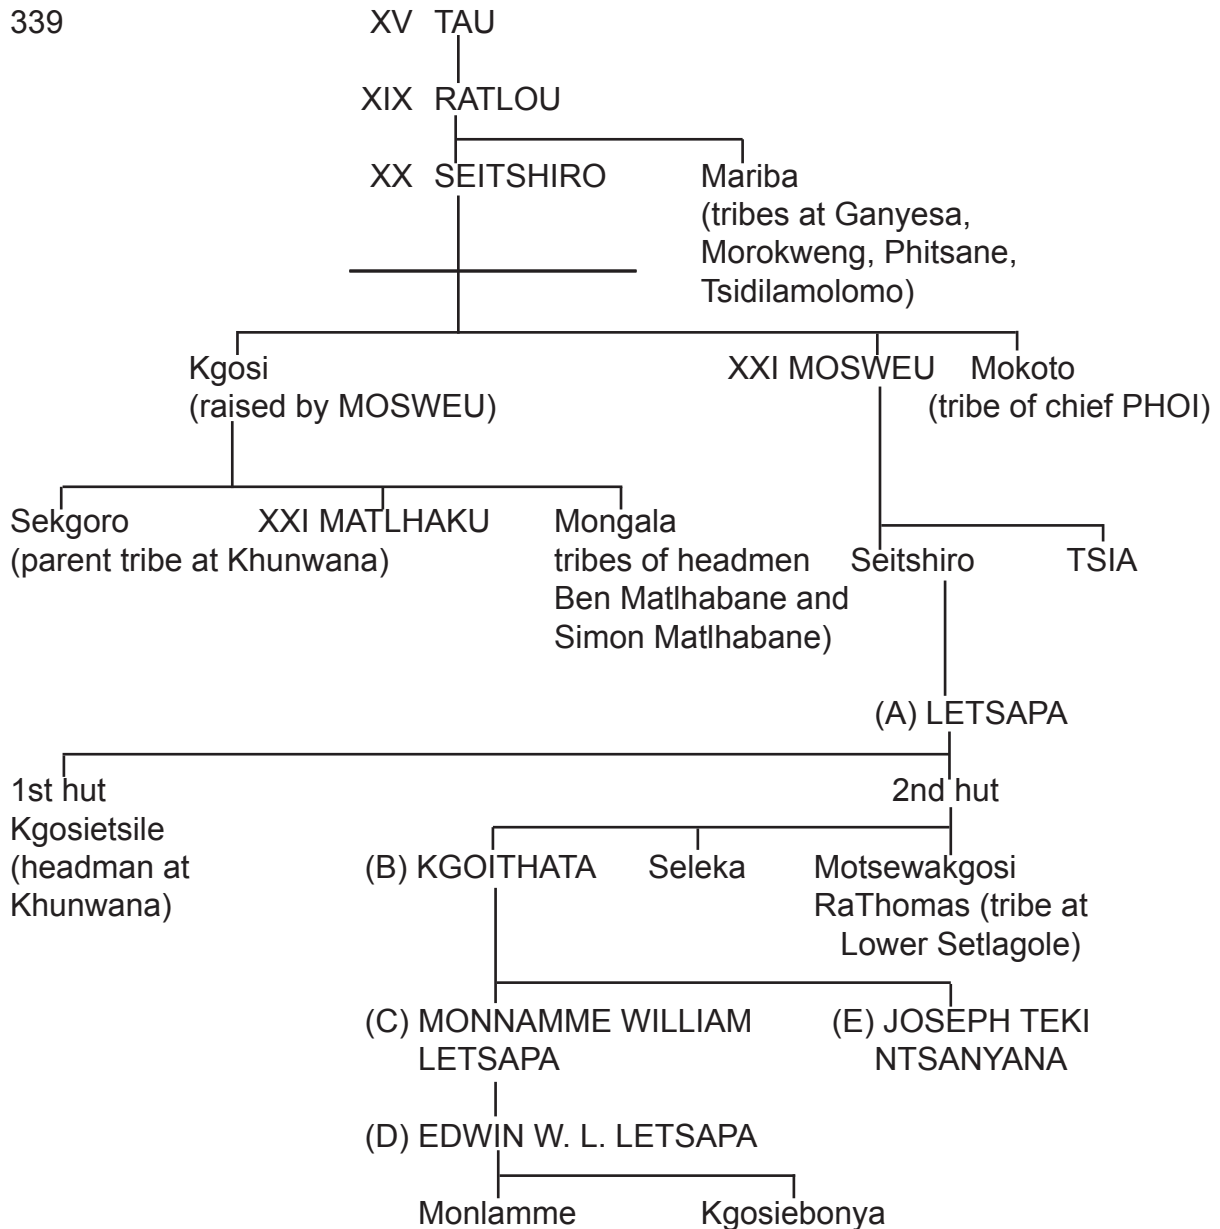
339

XV TAU

XIX RATLOU

XX SEITSHIRO

Mariba (tribes at Ganyesa, Morokweng, Phitsane, Tsidilamolomo)

Kgosi (raised by MOSWEU)

XXI MOSWEU

Mokoto (tribe of chief PHOI)

Sekgoro (parent tribe at Khunwana)

XXI MATLHAKU

Mongala tribes of headmen Ben Matlhabane and Simon Matlhabane)

Seitshiro

TSIA

(A) LETSAPA

1st hut Kgosietsile (headman at Khunwana)

2nd hut

(B) KGOITHATA

Seleka

Motsewakgosi RaThomas (tribe at Lower Setlagole)

(C) MONNAMME WILLIAM LETSAPA

(E) JOSEPH TEKI NTSANYANA

(D) EDWIN W. L. LETSAPA

Monlamme

Kgosiebonya